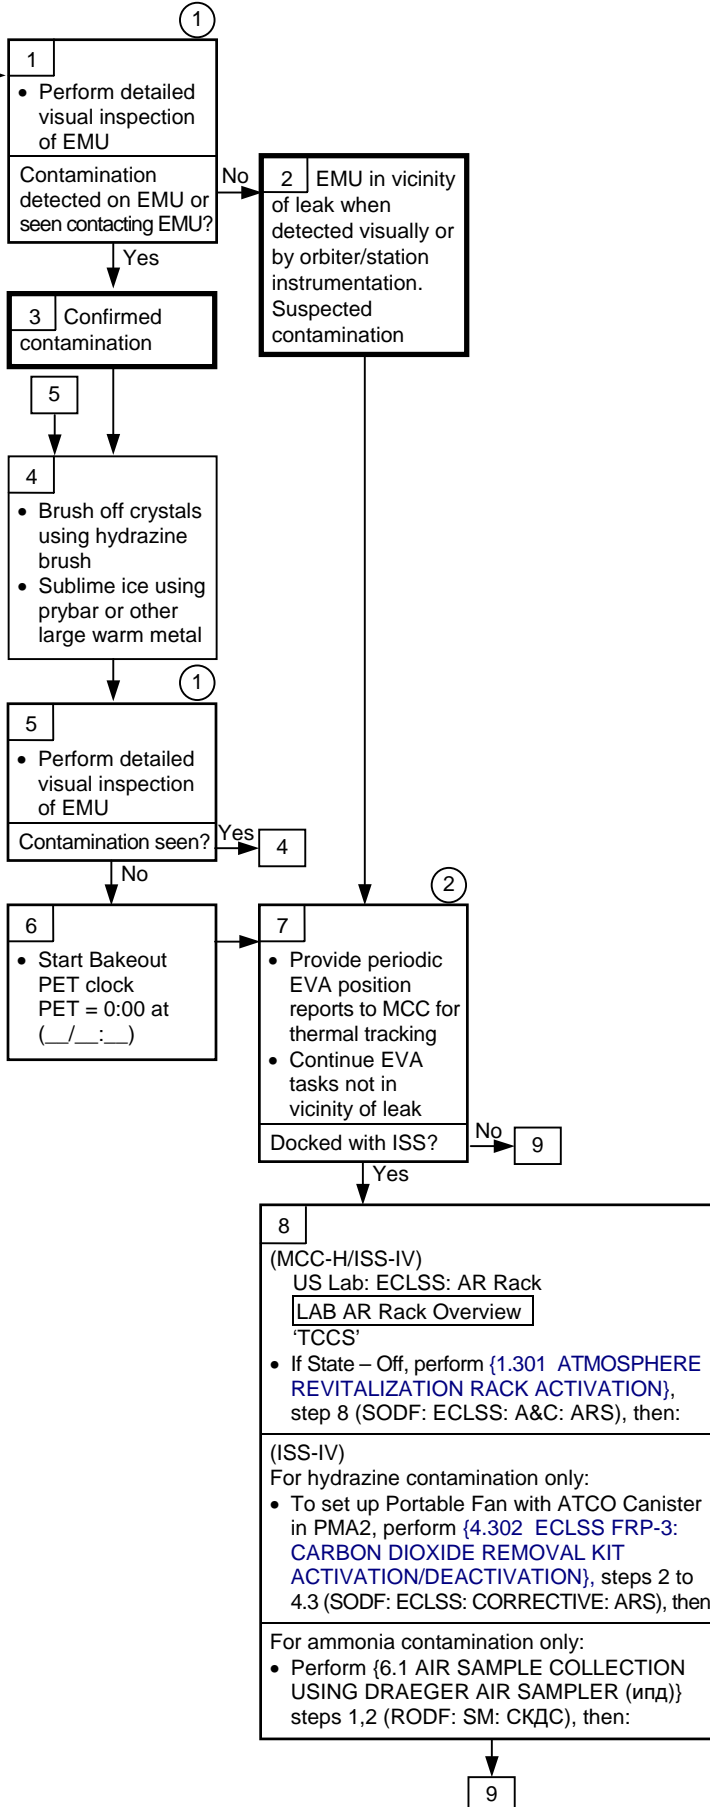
1

1
• Perform detailed visual inspection of EMU

Contamination detected on EMU or seen contacting EMU?

No

2 EMU in vicinity of leak when detected visually or by orbiter/station instrumentation. Suspected contamination

Yes

3 Confirmed contamination

5

4
• Brush off crystals using hydrazine brush
• Sublime ice using prybar or other large warm metal

1

5
• Perform detailed visual inspection of EMU

Contamination seen?

Yes

4

No

2

6
• Start Bakeout PET clock PET = 0:00 at (__/__:__)

7
• Provide periodic EVA position reports to MCC for thermal tracking
• Continue EVA tasks not in vicinity of leak

Docked with ISS?

No

9

Yes

8
(MCC-H/ISS-IV)
US Lab: ECLSS: AR Rack
LAB AR Rack Overview
'TCCS'
• If State – Off, perform {1.301 ATMOSPHERE REVITALIZATION RACK ACTIVATION}, step 8 (SODF: ECLSS: A&C: ARS), then:

(ISS-IV)
For hydrazine contamination only:
• To set up Portable Fan with ATCO Canister in PMA2, perform {4.302 ECLSS FRP-3: CARBON DIOXIDE REMOVAL KIT ACTIVATION/DEACTIVATION}, steps 2 to 4.3 (SODF: ECLSS: CORRECTIVE: ARS), then

For ammonia contamination only:
• Perform {6.1 AIR SAMPLE COLLECTION USING DRAEGER AIR SAMPLER (ипд)} steps 1,2 (RODF: SM: СКДС), then:

9